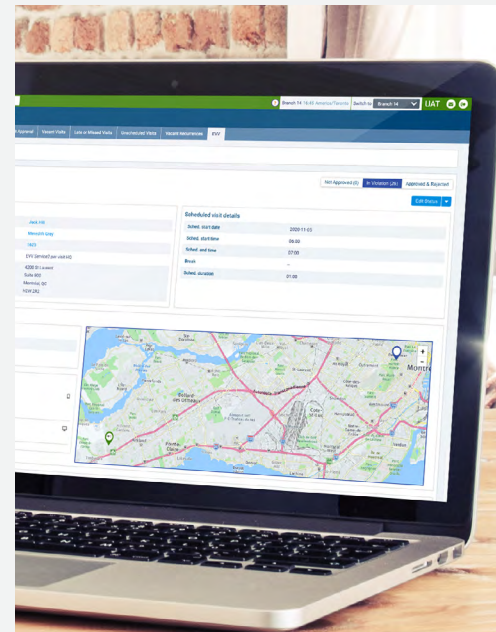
Branch 14 16:45 America/Toronto Switch to: Branch 14 IIAT

Approval Vacant Visits Late or Missed Visits Unscheduled Visits Vacant Recurrences EVV

Not Approved (0) In Violation (26) Approved & Rejected

Edit Status

Jack Hill
Meredith Grey
1923
EVV (limited per visit id)
4200 St Laurent
Suite 800
Montreal, QC
H2W2R2

Scheduled visit details

| Sched. start date | 2020-11-03 |
|---|---|
| Sched. start time | 06:00 |
| Sched. end time | 07:00 |
| Break | - |
| Sched. duration | 01:00 |

Montré

+
-